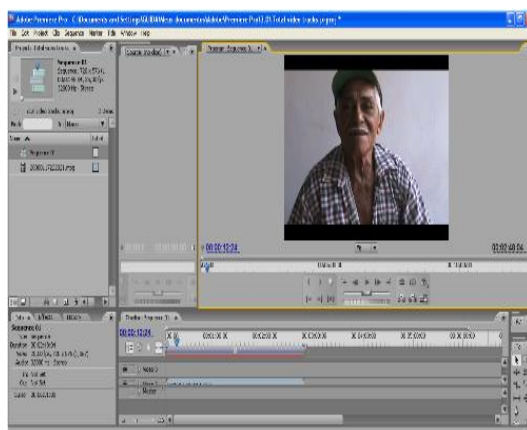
Adobe Premiere Pro - C:\Documents and Settings\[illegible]\My documents\Adobe\Premiere Pro\1.0\Total video tracks.prproj *
File Edit Project Clip Sequence Marker Title Window Help
Project: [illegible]
Sequence 01
Sequence, 720 x 576 (1.0940)
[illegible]
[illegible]
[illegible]
Sequence 01
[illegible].mpeg
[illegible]
Sequence: Sequence 01
00:02:12:24
00:02:40:04
00;00
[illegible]
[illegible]
Timeline: Sequence 01
00:02:12:24
Video 2
Video 1
Master
Sequence 01
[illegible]